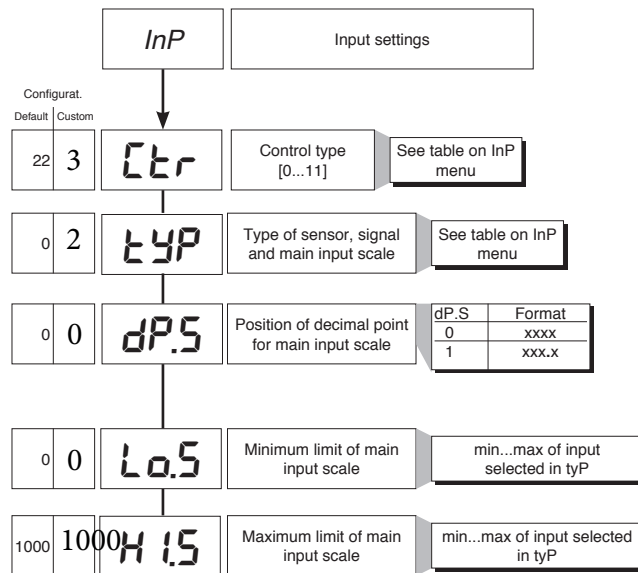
InP

Input settings

Configurat.

Default | Custom

22 3 Ctr

Control type [0...11]

See table on InP menu

0 2 tYP

Type of sensor, signal and main input scale

See table on InP menu

0 0 dP.S

Position of decimal point for main input scale

| dP.S | Format |
|---|---|
| 0 | xxxx |
| 1 | xxx.x |

0 0 Lo.S

Minimum limit of main input scale

min...max of input selected in tyP

1000 1000 HI.S

Maximum limit of main input scale

min...max of input selected in tyP